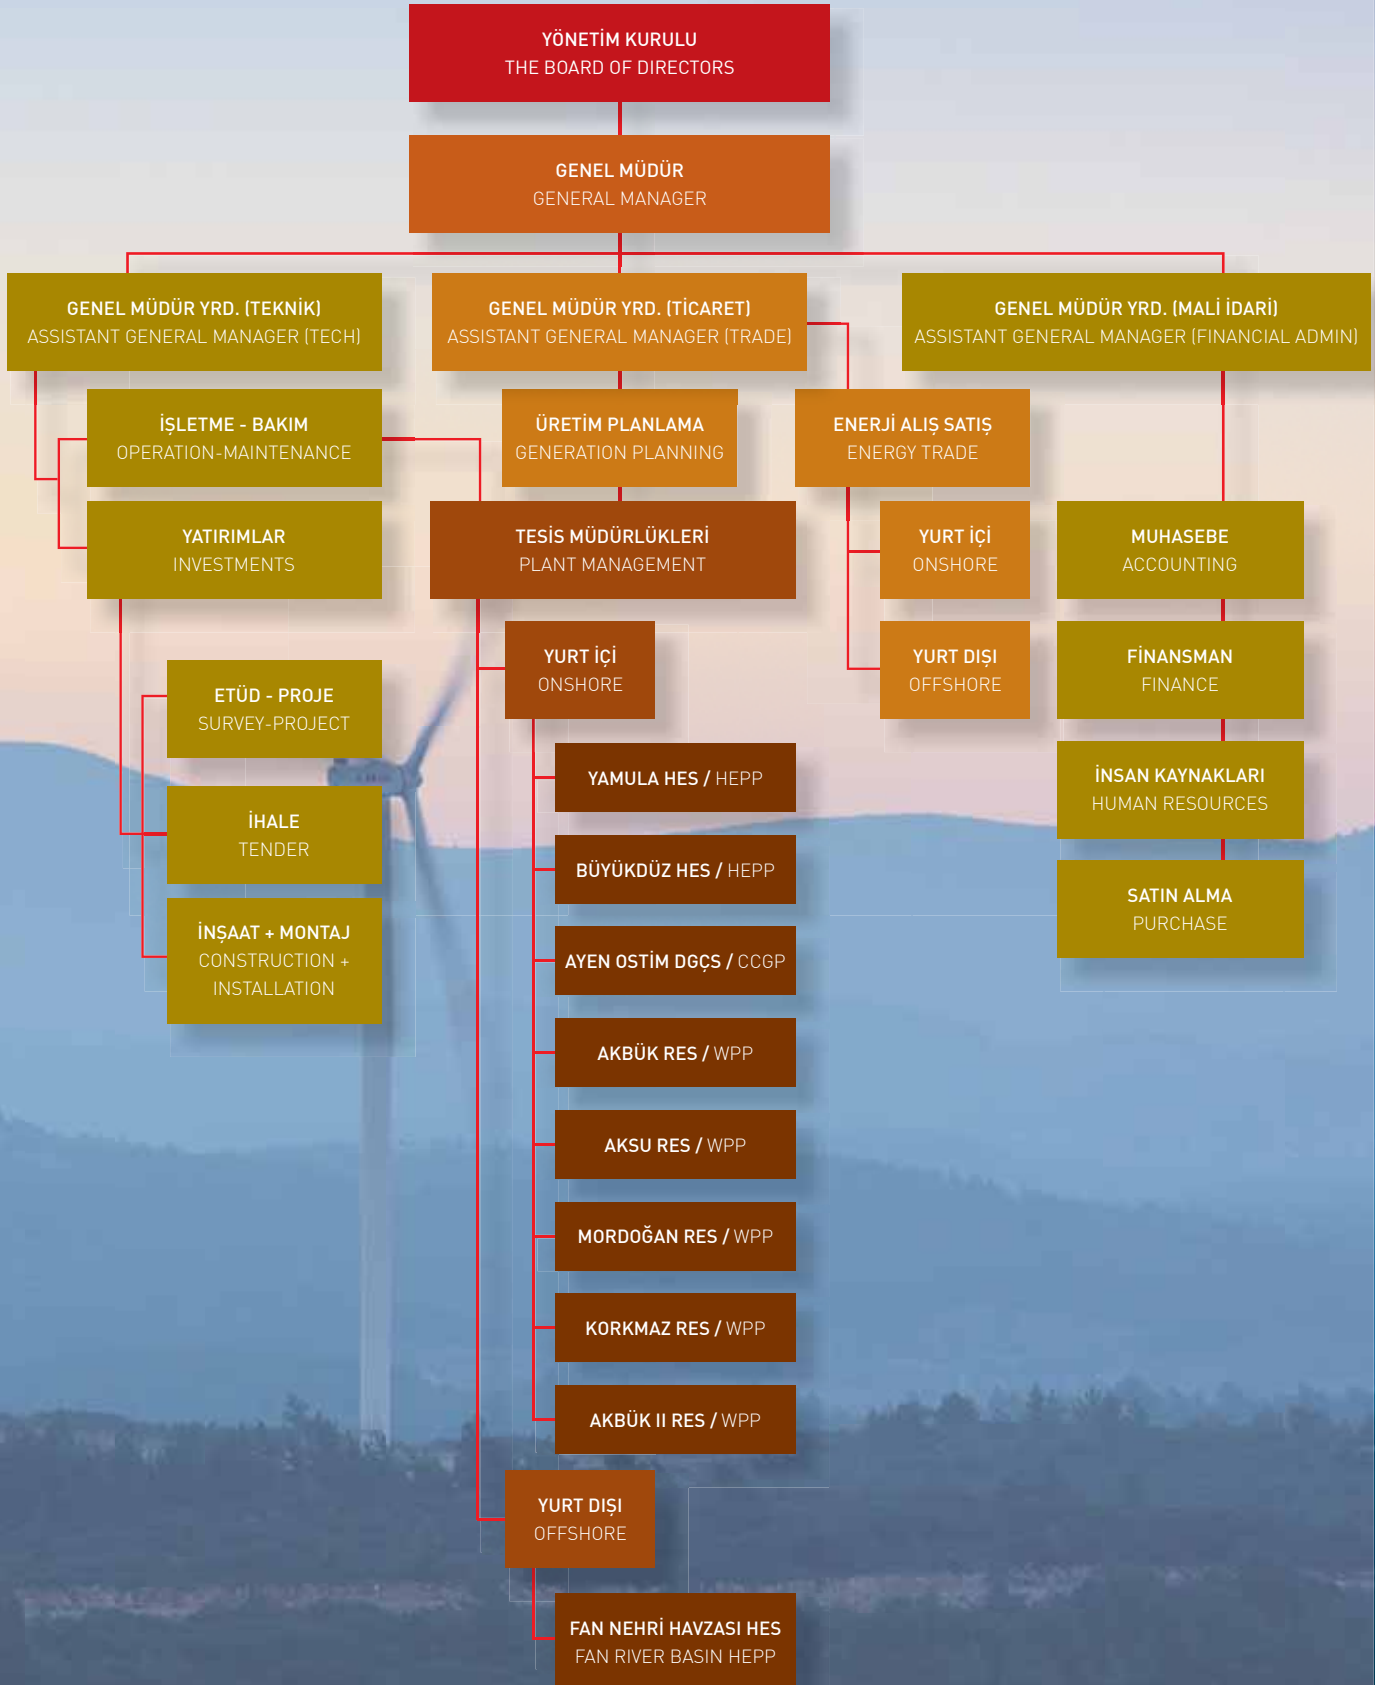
YÖNETİM KURULU
THE BOARD OF DIRECTORS

GENEL MÜDÜR
GENERAL MANAGER

GENEL MÜDÜR YRD. (TEKNİK)
ASSISTANT GENERAL MANAGER (TECH)

GENEL MÜDÜR YRD. (TİCARET)
ASSISTANT GENERAL MANAGER (TRADE)

GENEL MÜDÜR YRD. (MALİ İDARİ)
ASSISTANT GENERAL MANAGER (FINANCIAL ADMIN)

İŞLETME - BAKIM
OPERATION-MAINTENANCE

YATIRIMLAR
INVESTMENTS

ETÜD - PROJE
SURVEY-PROJECT

İHALE
TENDER

İNŞAAT + MONTAJ
CONSTRUCTION + INSTALLATION

ÜRETİM PLANLAMA
GENERATION PLANNING

TESİS MÜDÜRLÜKLERİ
PLANT MANAGEMENT

YURT İÇİ
ONSHORE

YAMULA HES / HEPP

BÜYÜKDÜZ HES / HEPP

AYEN OSTİM DGÇS / CCGP

AKBÜK RES / WPP

AKSU RES / WPP

MORDOĞAN RES / WPP

KORKMAZ RES / WPP

AKBÜK II RES / WPP

YURT DIŞI
OFFSHORE

FAN NEHRİ HAVZASI HES
FAN RIVER BASIN HEPP

ENERJİ ALIŞ SATIŞ
ENERGY TRADE

YURT İÇİ
ONSHORE

YURT DIŞI
OFFSHORE

MUHASEBE
ACCOUNTING

FİNANSMAN
FINANCE

İNSAN KAYNAKLARI
HUMAN RESOURCES

SATIN ALMA
PURCHASE